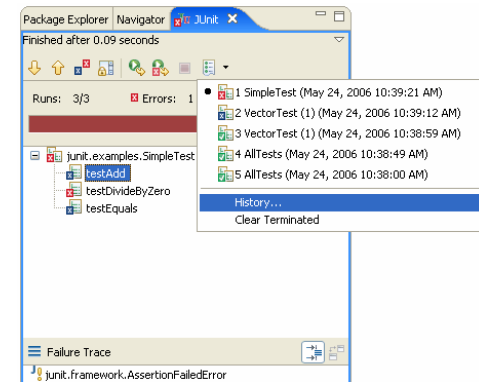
Package Explorer | Navigator | JUnit

Finished after 0.09 seconds

Runs: 3/3 Errors: 1

junit.examples.SimpleTest
testAdd
testDivideByZero
testEquals

1 SimpleTest (May 24, 2006 10:39:21 AM)
2 VectorTest (1) (May 24, 2006 10:39:12 AM)
3 VectorTest (1) (May 24, 2006 10:38:59 AM)
4 AllTests (May 24, 2006 10:38:49 AM)
5 AllTests (May 24, 2006 10:38:00 AM)
History...
Clear Terminated

Failure Trace
junit.framework.AssertionFailedError